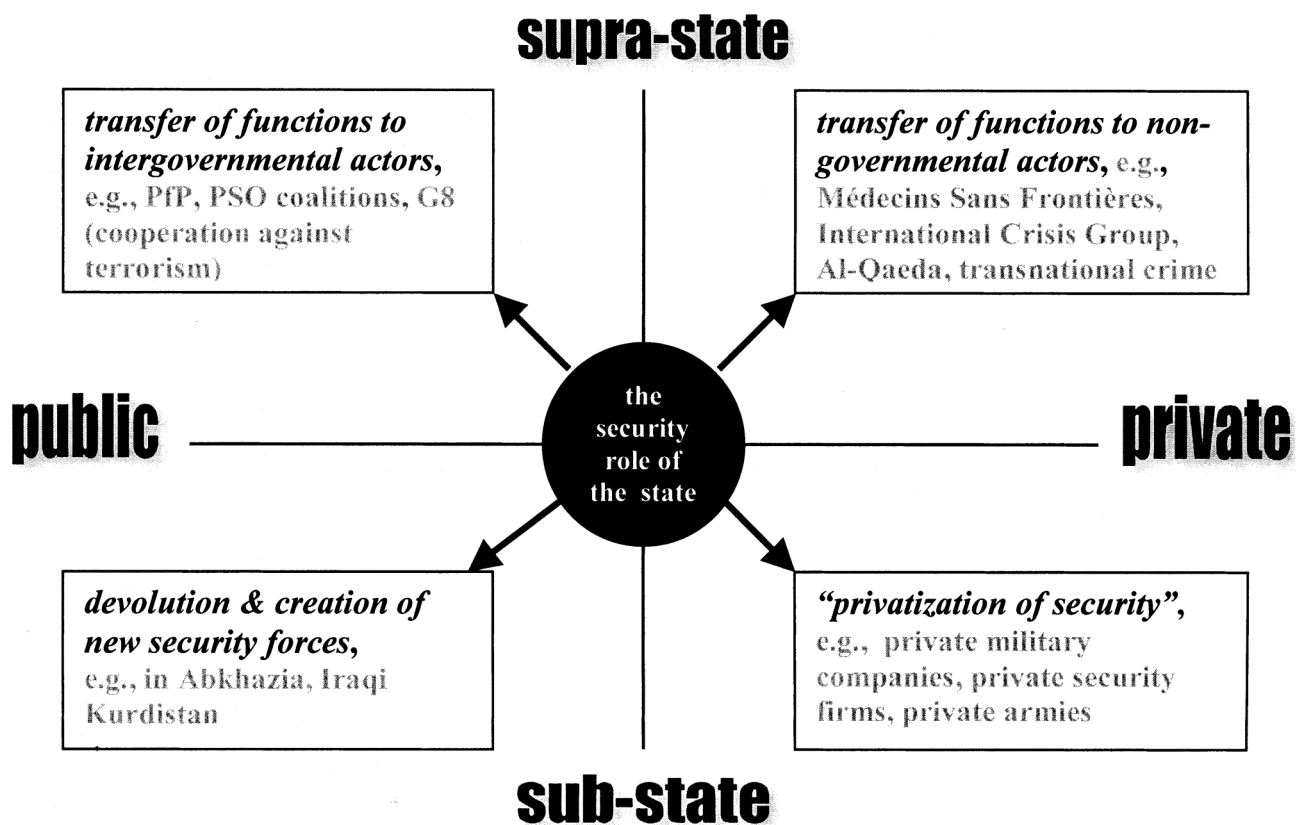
supra-state

transfer of functions to intergovernmental actors, e.g., PfP, PSO coalitions, G8 (cooperation against terrorism)

transfer of functions to non-governmental actors, e.g., Médecins Sans Frontières, International Crisis Group, Al-Qaeda, transnational crime

public

the security role of the state

private

devolution & creation of new security forces, e.g., in Abkhazia, Iraqi Kurdistan

"privatization of security", e.g., private military companies, private security firms, private armies

sub-state